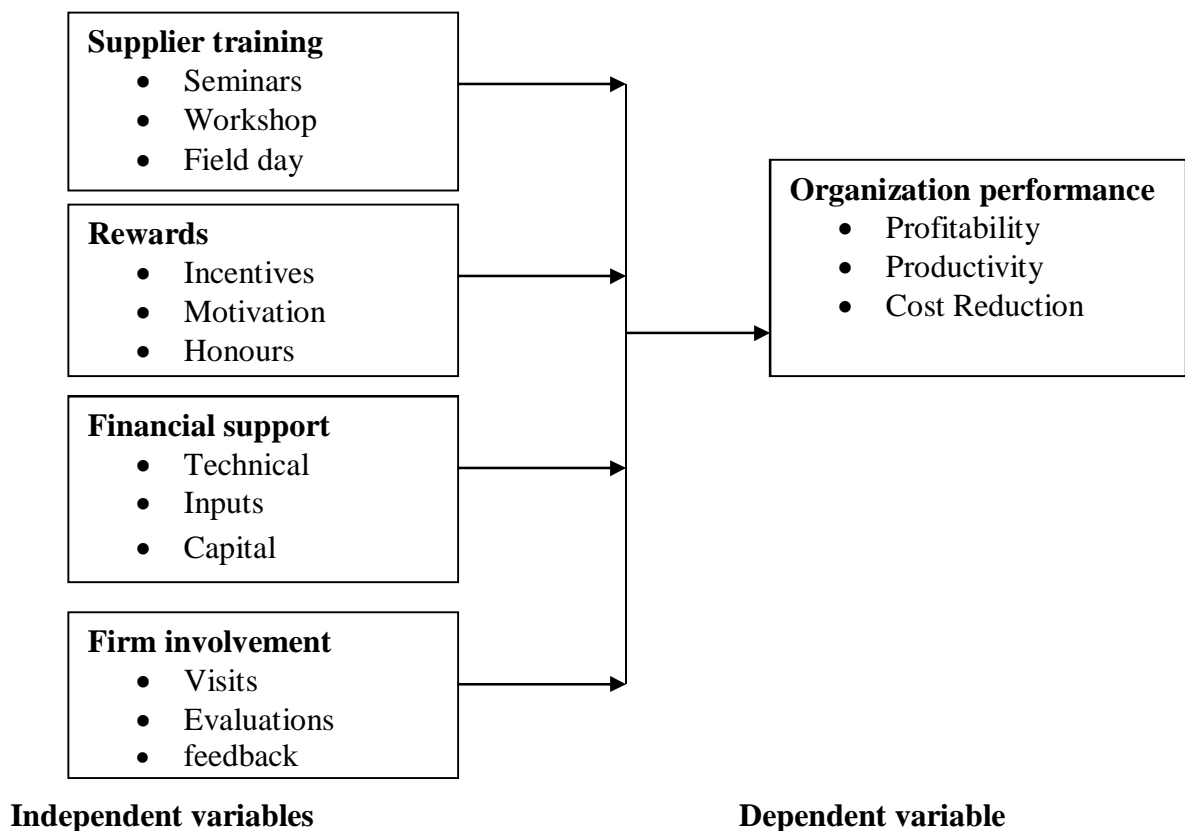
**Supplier training**
- Seminars
- Workshop
- Field day

**Rewards**
- Incentives
- Motivation
- Honours

**Financial support**
- Technical
- Inputs
- Capital

**Firm involvement**
- Visits
- Evaluations
- feedback

**Organization performance**
- Profitability
- Productivity
- Cost Reduction

**Independent variables**

**Dependent variable**